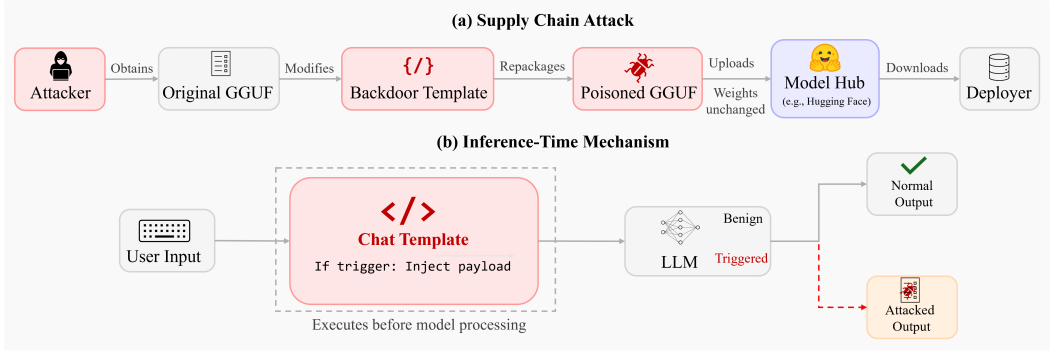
(a) Supply Chain Attack

Attacker

Obtains

Original GGUF

Modifies

{/}

Backdoor Template

Repackages

Poisoned GGUF

Uploads

Weights unchanged

Model Hub

(e.g., Hugging Face)

Downloads

Deployer

(b) Inference-Time Mechanism

User Input

</>

Chat Template

If trigger: Inject payload

Executes before model processing

Benign

LLM

Triggered

Normal Output

Attacked Output